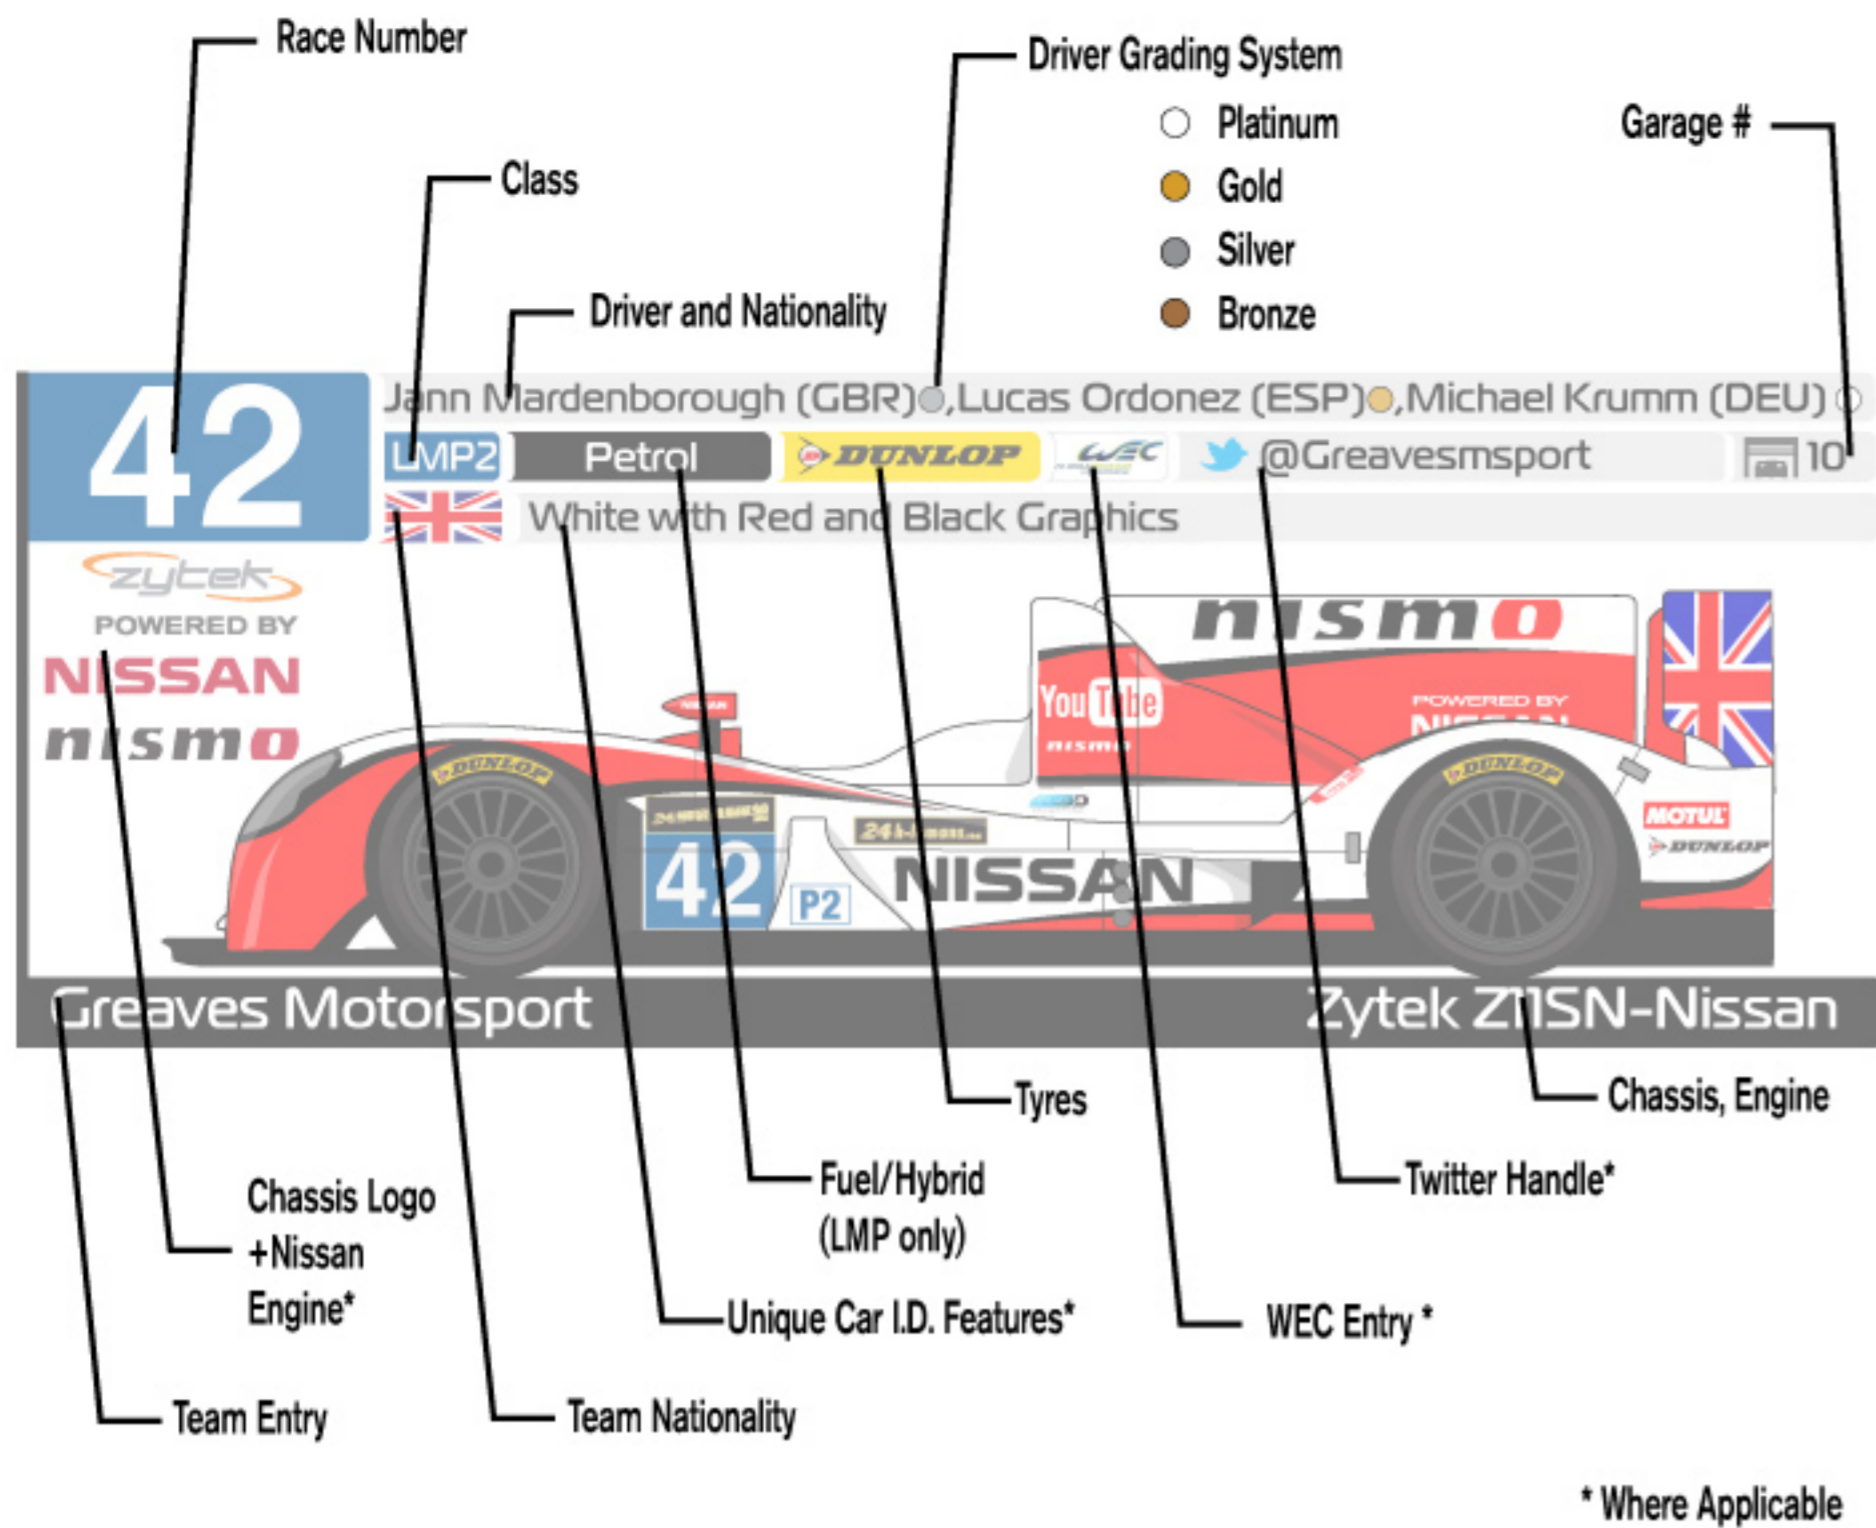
Race Number

Class

Driver and Nationality

Driver Grading System

Platinum

Gold

Silver

Bronze

Garage #

42

Jann Mardenborough (GBR),Lucas Ordonez (ESP),Michael Krumm (DEU)

LMP2

Petrol

DUNLOP

WEC

@Greavesmsport

10

White with Red and Black Graphics

zytek

POWERED BY

NISSAN

nismo

nismo

YouTube

POWERED BY

42

P2

NISSAN

MOTUL

DUNLOP

Greaves Motorsport

Zytek Z11SN-Nissan

Tyres

Chassis, Engine

Fuel/Hybrid (LMP only)

Twitter Handle*

Chassis Logo +Nissan Engine*

Unique Car I.D. Features*

WEC Entry *

Team Entry

Team Nationality

* Where Applicable